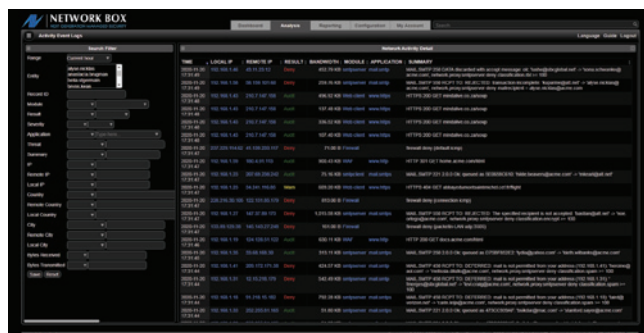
NETWORK BOX

Dashboard Analysis Reporting Configuration My Account Search

Activity Event Logs

Language Guide Logout

Search Filter

Range Current hour

Entity

Record ID

Module

Result

Severity

Application

Threat

Summary

IP

Remote IP

Local IP

Country

Remote Country

Local Country

City

Remote City

Local City

Bytes Received

Bytes Transmitted

Save Reset

Network Activity Detail

| TIME | LOCAL IP | REMOTE IP | RESULT | BANDWIDTH | MODULE / APPLICATION | SUMMARY |
|---|---|---|---|---|---|---|
| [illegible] | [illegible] | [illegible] | Deny | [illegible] | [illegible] | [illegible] |
| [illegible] | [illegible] | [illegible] | Audit | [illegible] | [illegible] | HTTPS 200 GET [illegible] |
| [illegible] | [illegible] | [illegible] | Audit | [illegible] | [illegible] | HTTPS 200 GET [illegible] |
| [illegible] | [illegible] | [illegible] | Audit | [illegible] | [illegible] | HTTPS 200 GET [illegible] |
| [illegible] | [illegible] | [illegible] | Deny | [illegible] | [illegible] | firewall deny (default scope) |
| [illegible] | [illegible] | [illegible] | Audit | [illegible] | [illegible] | HTTP 301 GET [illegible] |
| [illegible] | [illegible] | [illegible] | Deny | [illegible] | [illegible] | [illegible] |
| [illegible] | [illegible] | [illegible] | Warn | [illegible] | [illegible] | HTTPS 404 GET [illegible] |
| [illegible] | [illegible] | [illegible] | Deny | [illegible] | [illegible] | firewall deny (connection scan) |
| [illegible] | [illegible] | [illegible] | Deny | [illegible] | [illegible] | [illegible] |
| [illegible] | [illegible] | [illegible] | Deny | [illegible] | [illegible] | firewall deny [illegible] |
| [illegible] | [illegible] | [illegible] | Audit | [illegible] | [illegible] | HTTP 200 GET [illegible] |
| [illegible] | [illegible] | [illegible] | Deny | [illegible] | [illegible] | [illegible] |
| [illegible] | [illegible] | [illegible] | Deny | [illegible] | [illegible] | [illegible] |
| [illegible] | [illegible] | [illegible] | Deny | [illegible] | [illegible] | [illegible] |
| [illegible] | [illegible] | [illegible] | Deny | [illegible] | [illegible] | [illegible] |
| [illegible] | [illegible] | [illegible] | Deny | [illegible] | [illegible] | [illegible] |